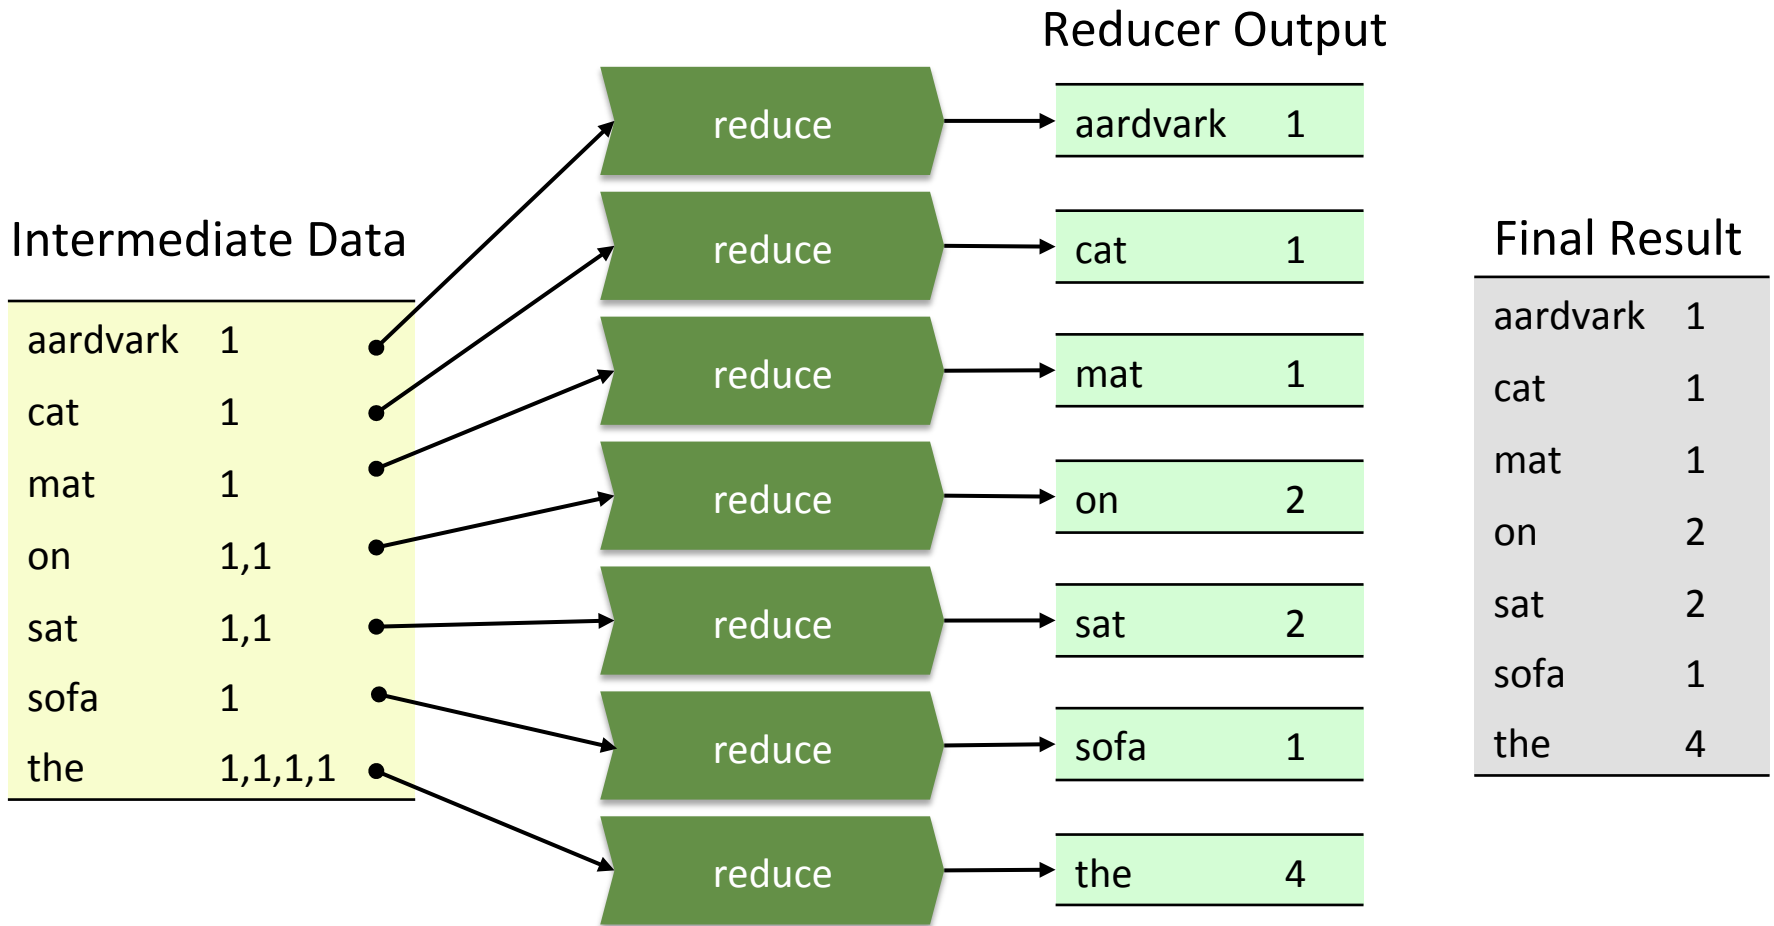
Intermediate Data

| | |
|---|---|
| aardvark | 1 |
| cat | 1 |
| mat | 1 |
| on | 1,1 |
| sat | 1,1 |
| sofa | 1 |
| the | 1,1,1,1 |

reduce
reduce
reduce
reduce
reduce
reduce
reduce

Reducer Output

| | |
|---|---|
| aardvark | 1 |
| cat | 1 |
| mat | 1 |
| on | 2 |
| sat | 2 |
| sofa | 1 |
| the | 4 |

Final Result

| | |
|---|---|
| aardvark | 1 |
| cat | 1 |
| mat | 1 |
| on | 2 |
| sat | 2 |
| sofa | 1 |
| the | 4 |